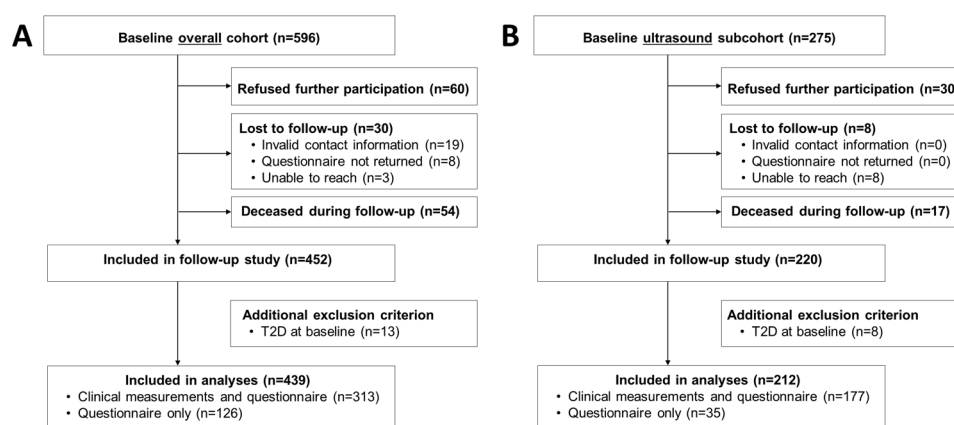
A

Baseline overall cohort (n=596)

Refused further participation (n=60)

Lost to follow-up (n=30)
• Invalid contact information (n=19)
• Questionnaire not returned (n=8)
• Unable to reach (n=3)

Deceased during follow-up (n=54)

Included in follow-up study (n=452)

Additional exclusion criterion
• T2D at baseline (n=13)

Included in analyses (n=439)
• Clinical measurements and questionnaire (n=313)
• Questionnaire only (n=126)

B

Baseline ultrasound subcohort (n=275)

Refused further participation (n=30

Lost to follow-up (n=8)
• Invalid contact information (n=0)
• Questionnaire not returned (n=0)
• Unable to reach (n=8)

Deceased during follow-up (n=17

Included in follow-up study (n=220)

Additional exclusion criterion
• T2D at baseline (n=8)

Included in analyses (n=212)
• Clinical measurements and questionnaire (n=177)
• Questionnaire only (n=35)